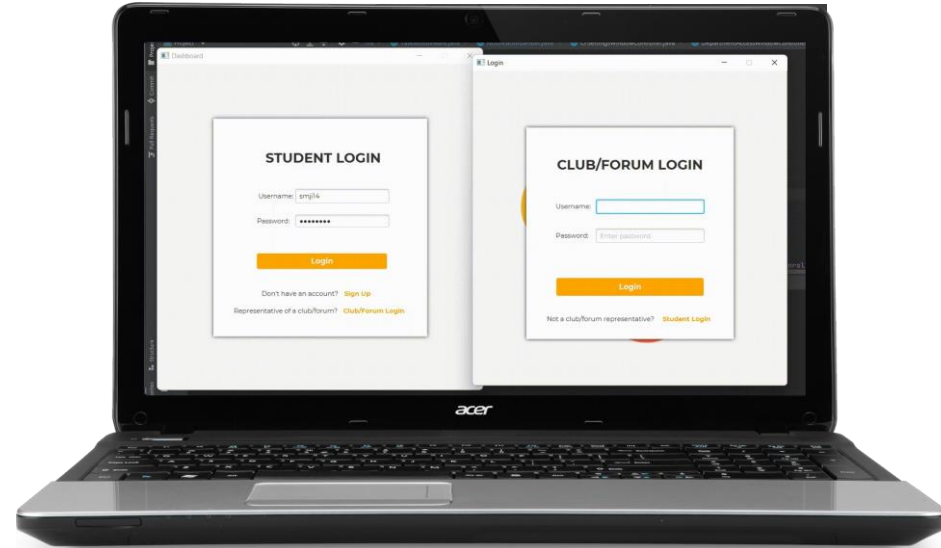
Dashboard

STUDENT LOGIN

Username: smjl14

Password: •••••••••

Login

Don't have an account? Sign Up

Representative of a club/forum? Club/Forum Login

Login

CLUB/FORUM LOGIN

Username:

Password: Enter password

Login

Not a club/forum representative? Student Login

acer